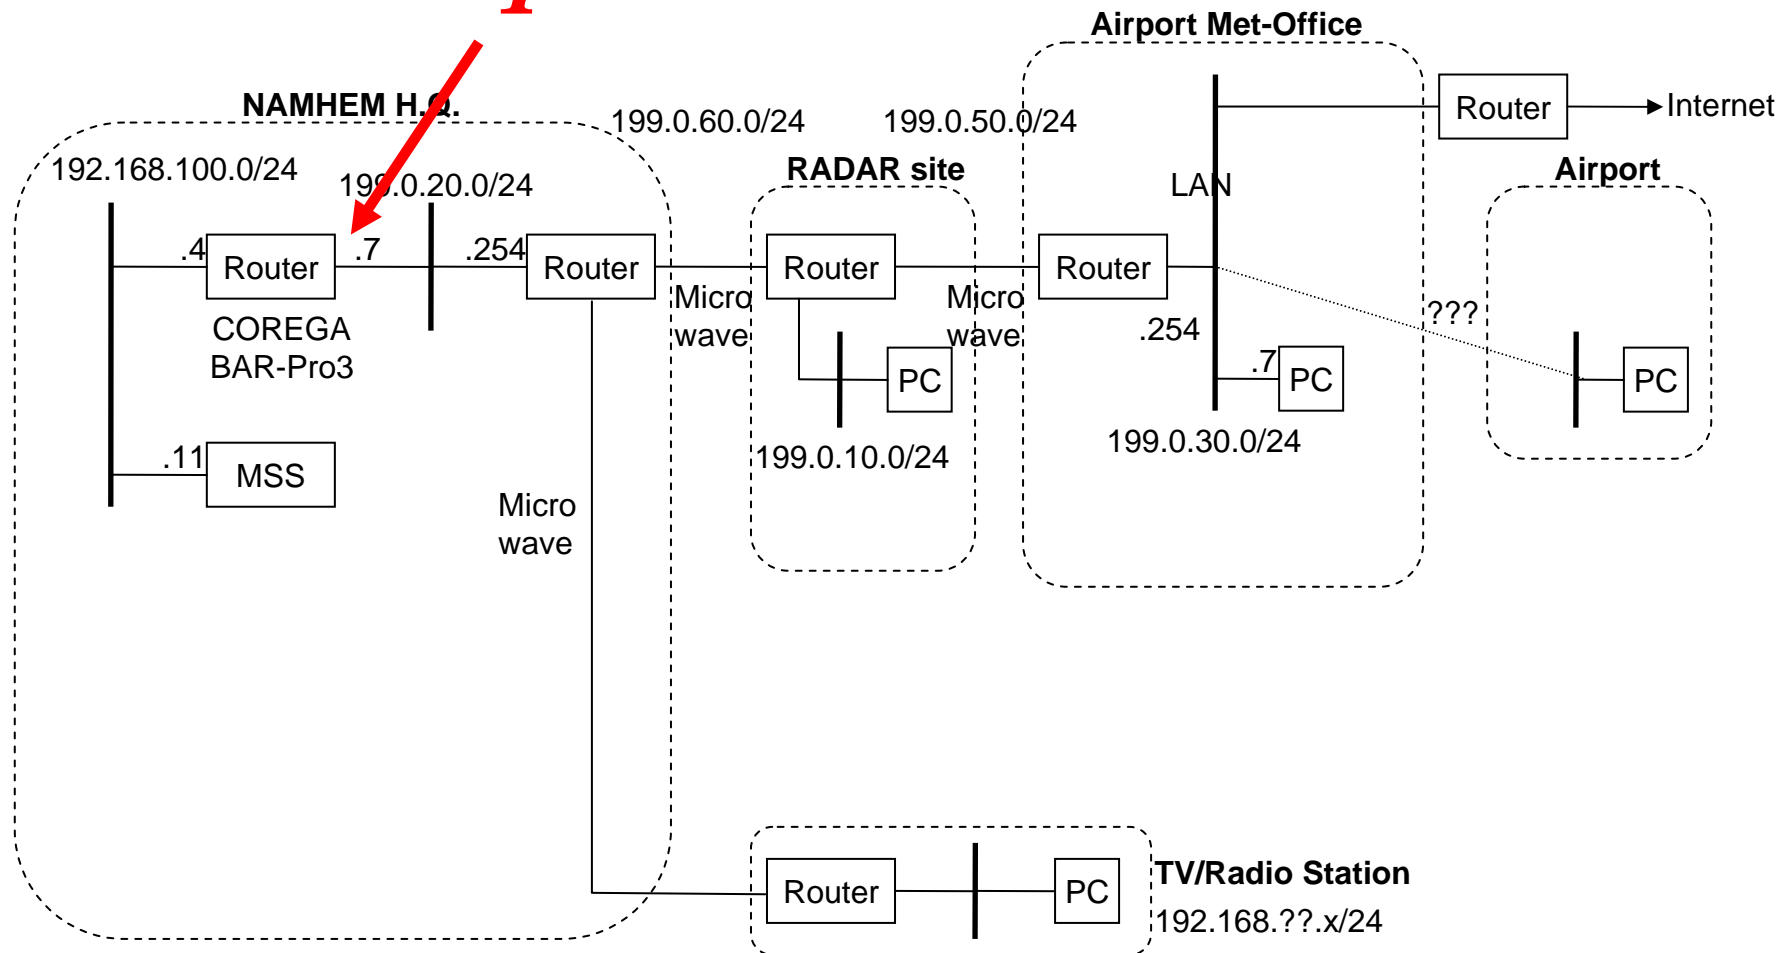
Airport Met-Office

NAMHEM H.Q.

199.0.60.0/24

199.0.50.0/24

Router

Internet

192.168.100.0/24

199.0.20.0/24

RADAR site

LAN

Airport

.4

Router

.7

.254

Router

Router

Router

COREGA
BAR-Pro3

Micro
wave

Micro
wave

.254

???

PC

.7

PC

PC

.11

MSS

199.0.10.0/24

199.0.30.0/24

Micro
wave

Router

PC

TV/Radio Station

192.168.??.x/24